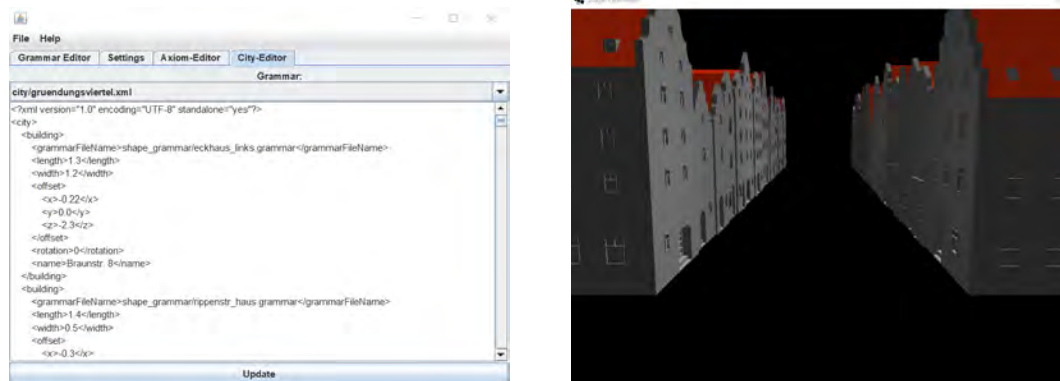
File Help

Grammar Editor | Settings | Axiom-Editor | City-Editor

Grammar:

city/gruendungsviertel.xml

<?xml version="1.0" encoding="UTF-8" standalone="yes"?>
<city>
<building>
<grammarFileName>shape_grammar/eckhaus_links.grammar</grammarFileName>
<length>1.3</length>
<width>1.2</width>
<offset>
<x>-0.22</x>
<y>0.0</y>
<z>-2.3</z>
</offset>
<rotation>0</rotation>
<name>Braunstr. 8</name>
</building>
<building>
<grammarFileName>shape_grammar/rippenstr_haus.grammar</grammarFileName>
<length>1.4</length>
<width>0.5</width>
<offset>
<x>-0.3</x>

Update